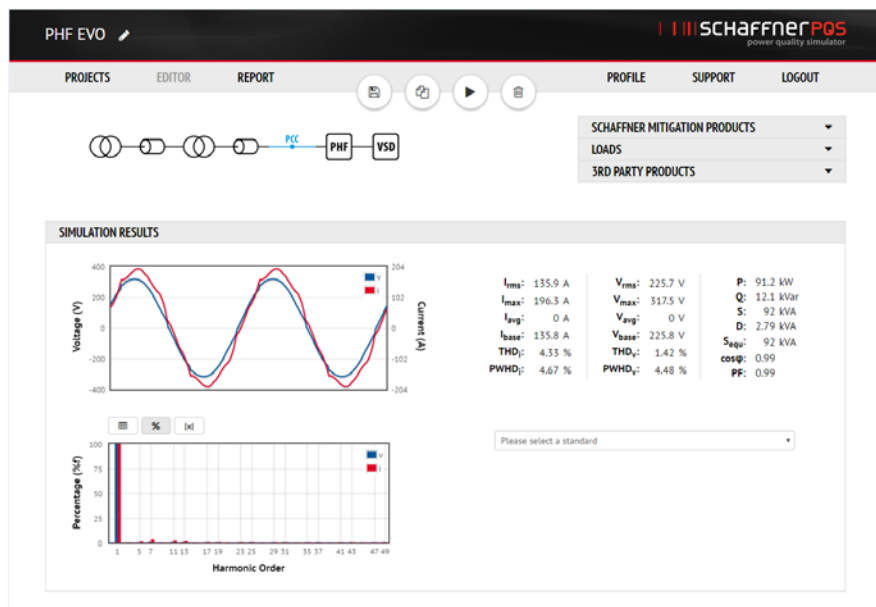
PHF EVO

SCHAFFNER PQS
power quality simulator

PROJECTS EDITOR REPORT PROFILE SUPPORT LOGOUT

PCC
PHF
VSD

SCHAFFNER MITIGATION PRODUCTS
LOADS
3RD PARTY PRODUCTS

SIMULATION RESULTS

400
200
0
-200
-400
Voltage (V)
204
102
0
-102
-204
Current (A)
v
i

| | |
|---|---|
| $I_{rms}$: | 135.9 A |
| $I_{max}$: | 196.3 A |
| $I_{avg}$: | 0 A |
| $I_{base}$: | 135.8 A |
| $THD_I$: | 4.33 % |
| $PWHD_I$: | 4.67 % |

| | |
|---|---|
| $V_{rms}$: | 225.7 V |
| $V_{max}$: | 317.5 V |
| $V_{avg}$: | 0 V |
| $V_{base}$: | 225.8 V |
| $THD_V$: | 1.42 % |
| $PWHD_V$: | 4.48 % |

| | |
|---|---|
| P: | 91.2 kW |
| Q: | 12.1 kVar |
| S: | 92 kVA |
| D: | 2.79 kVA |
| $S_{equ}$: | 92 kVA |
| cosφ: | 0.99 |
| PF: | 0.99 |

% |x|

100
75
50
25
0
Percentage (%f)
v
i
1 5 7 11 13 17 19 23 25 29 31 35 37 41 43 47 49
Harmonic Order

Please select a standard